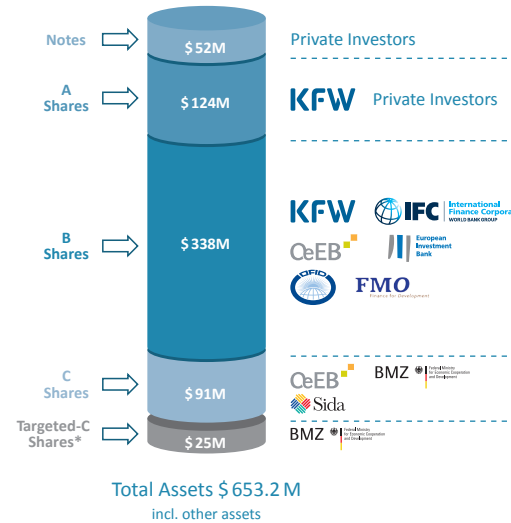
Notes
$52M
Private Investors

A Shares
$124M
KFW Private Investors

B Shares
$338M
KFW
IFC International Finance Corpora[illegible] WORLD BANK GROUP
OeEB
European Investment Bank
DFID
FMO Finance for Development

C Shares
$91M
OeEB
BMZ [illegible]
Sida

Targeted-C Shares*
$25M
BMZ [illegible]

Total Assets $653.2 M
incl. other assets